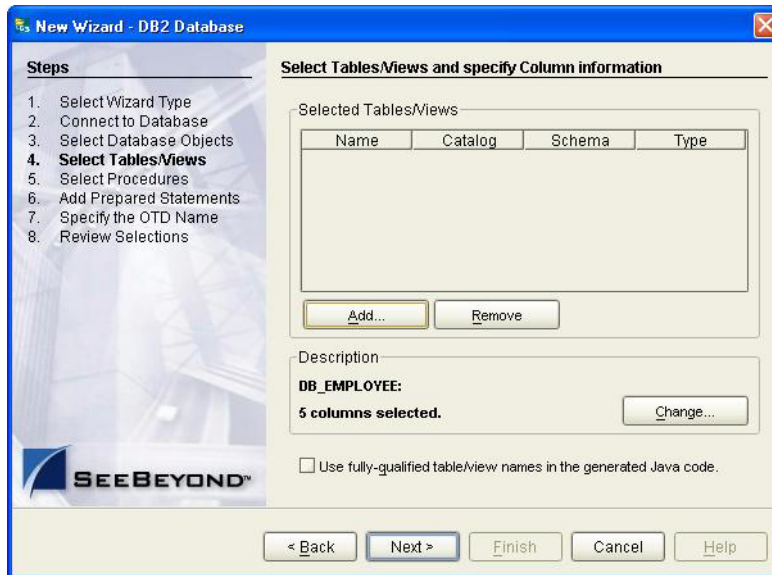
New Wizard - DB2 Database

Steps

1. Select Wizard Type
2. Connect to Database
3. Select Database Objects
4. Select Tables/Views
5. Select Procedures
6. Add Prepared Statements
7. Specify the OTD Name
8. Review Selections

SeeBeyond™

Select Tables/Views and specify Column information

Selected Tables/Views

| Name | Catalog | Schema | Type |
|---|---|---|---|

Add... Remove

Description

DB_EMPLOYEE:

5 columns selected.

Change...

Use fully-qualified table/view names in the generated Java code.

< Back Next > Finish Cancel Help